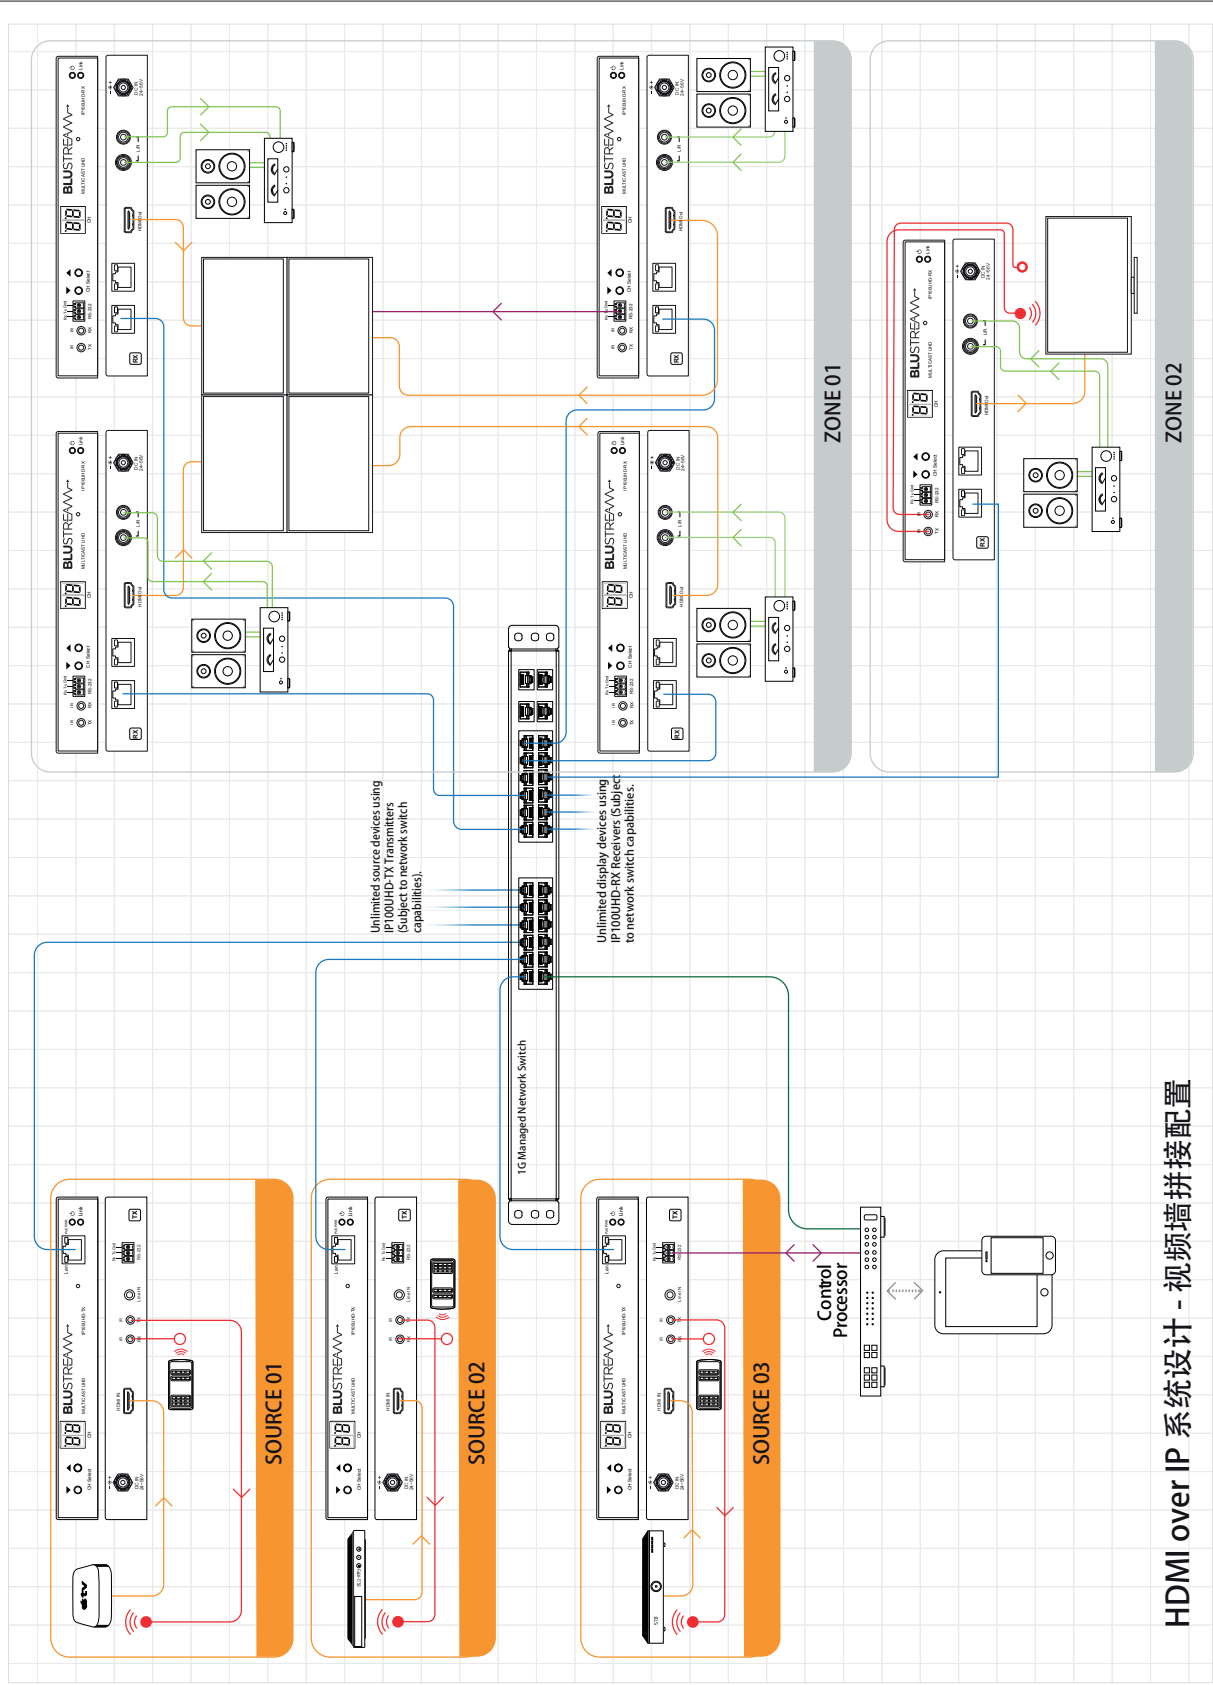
HDMI over IP 系统设计 - 视频墙拼接配置

ZONE 01

ZONE 02

SOURCE 01

SOURCE 02

SOURCE 03

Control Processor

1G Managed Network Switch

Unlimited source devices using IP100UHD-TX Transmitters (Subject to network switch capabilities).

Unlimited display devices using IP100UHD-RX Receivers (Subject to network switch capabilities.

BLUSTREAM

BLUSTREAM

BLUSTREAM

BLUSTREAM

BLUSTREAM

BLUSTREAM

BLUSTREAM

BLUSTREAM

RX

RX

RX

RX

RX

TX

TX

TX

STB

STB